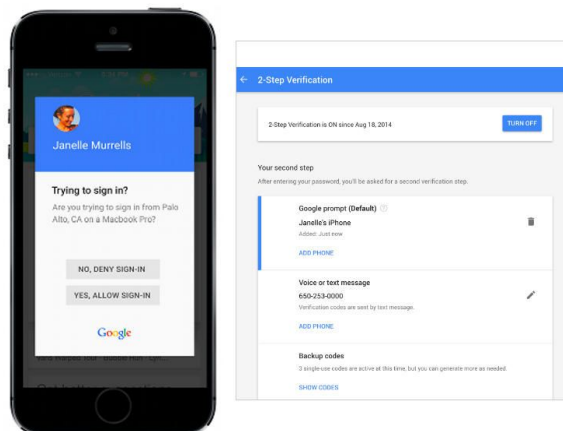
Janelle Murrells

Trying to sign in?

Are you trying to sign in from Palo Alto, CA on a Macbook Pro?

NO, DENY SIGN-IN

YES, ALLOW SIGN-IN

Google

2-Step Verification

2-Step Verification is ON since Aug 18, 2014

TURN OFF

Your second step

After entering your password, you'll be asked for a second verification step.

Google prompt (Default)

Janelle's iPhone

Added: Just now

ADD PHONE

Voice or text message

650-253-0000

Verification codes are sent by text message.

ADD PHONE

Backup codes

3 single-use codes are active at this time, but you can generate more as needed.

SHOW CODES